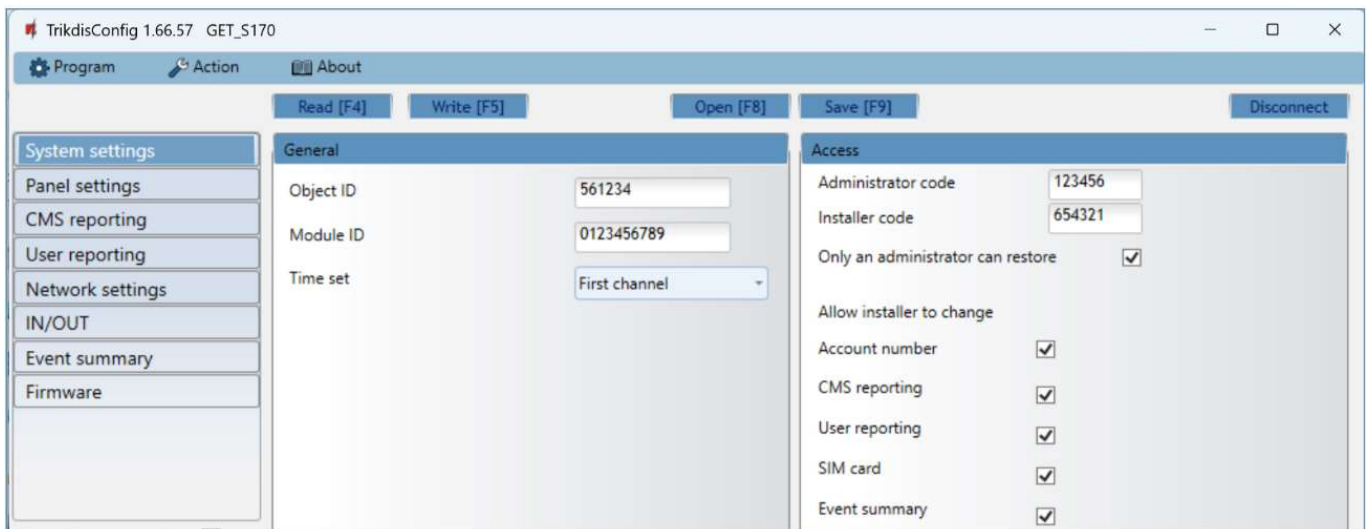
TrikdisConfig 1.66.57 GET_S170

Program Action About

Read [F4] Write [F5] Open [F8] Save [F9] Disconnect

System settings
Panel settings
CMS reporting
User reporting
Network settings
IN/OUT
Event summary
Firmware

General

Object ID 561234

Module ID 0123456789

Time set First channel

Access

Administrator code 123456

Installer code 654321

Only an administrator can restore

Allow installer to change

Account number

CMS reporting

User reporting

SIM card

Event summary